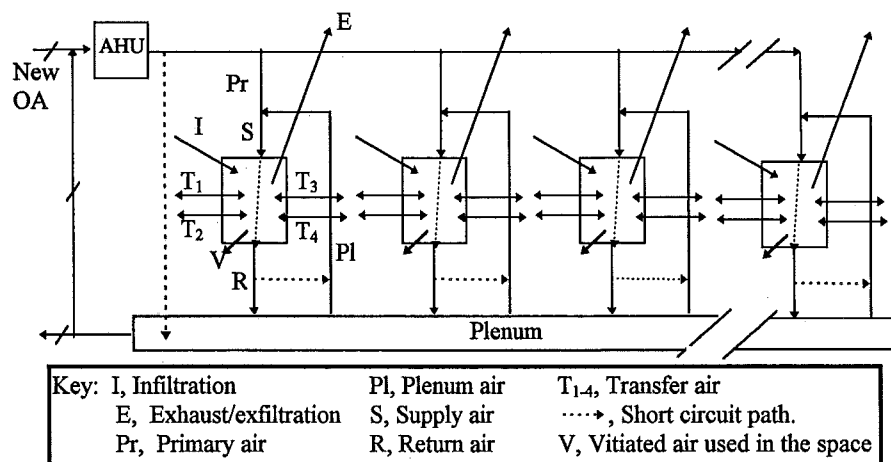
AHU

New OA

E

Pr

S

I

$T_1$

$T_2$

$T_3$

$T_4$

V

R

Pl

Plenum

| Key: I, Infiltration | Pl, Plenum air | $T_{1-4}$, Transfer air |
|---|---|---|
| E, Exhaust/exfiltration | S, Supply air | ⋯⋯→, Short circuit path. |
| Pr, Primary air | R, Return air | V, Vitiated air used in the space |